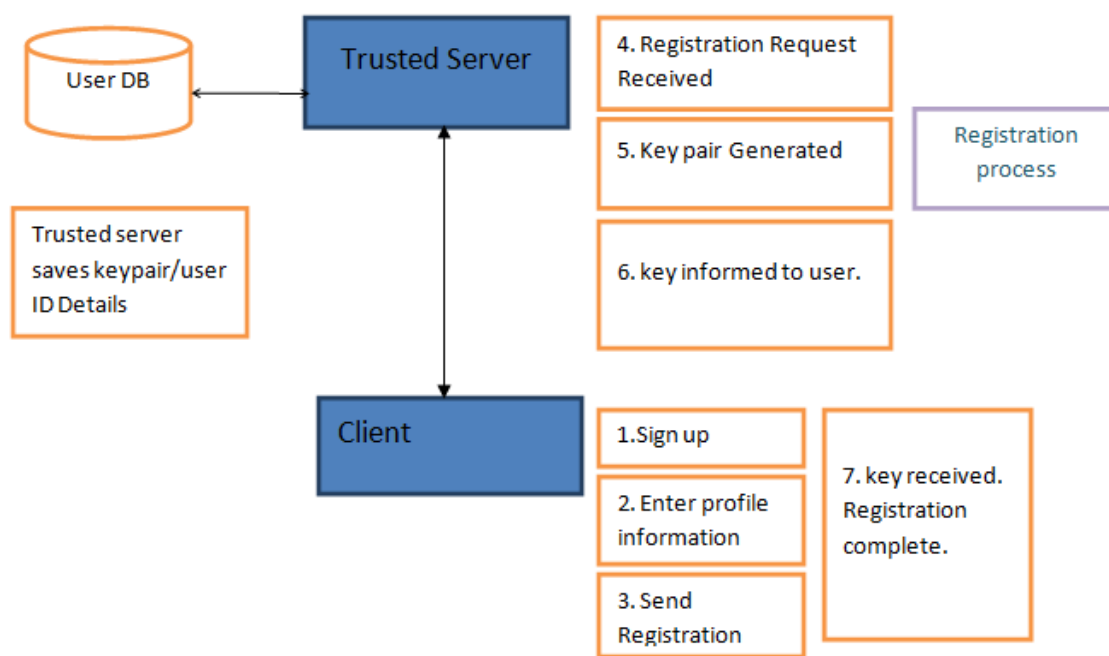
User DB

Trusted Server

4. Registration Request Received

5. Key pair Generated

Registration process

Trusted server saves keypair/user ID Details

6. key informed to user.

Client

1.Sign up

2. Enter profile information

3. Send Registration

7. key received. Registration complete.